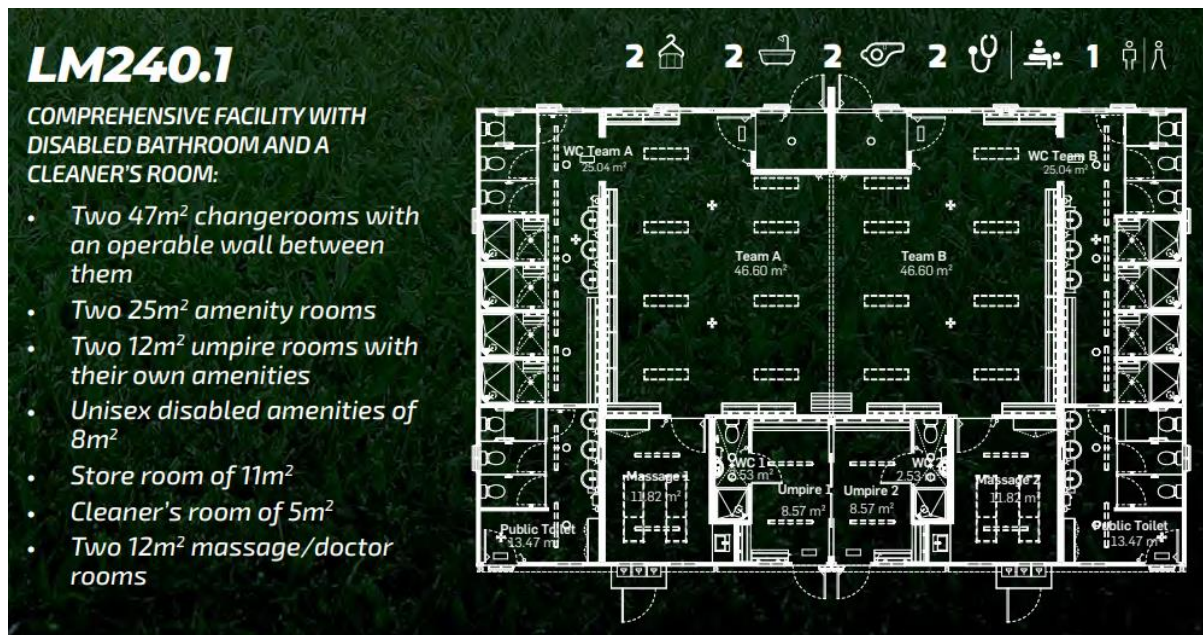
LM240.1

COMPREHENSIVE FACILITY WITH DISABLED BATHROOM AND A CLEANER'S ROOM:

- Two 47m² changerooms with an operable wall between them
- Two 25m² amenity rooms
- Two 12m² umpire rooms with their own amenities
- Unisex disabled amenities of 8m²
- Store room of 11m²
- Cleaner's room of 5m²
- Two 12m² massage/doctor rooms

2 2 2 2 1

WC Team A
25.04 m²

WC Team B
25.04 m²

Team A
46.60 m²

Team B
46.60 m²

Massage 1
11.82 m²

WC 1
2.53 m²

Umpire 1
8.57 m²

Umpire 2
8.57 m²

WC 2
2.53 m²

Massage 2
11.82 m²

Public Toilet
13.47 m²

Public Toilet
13.47 m²